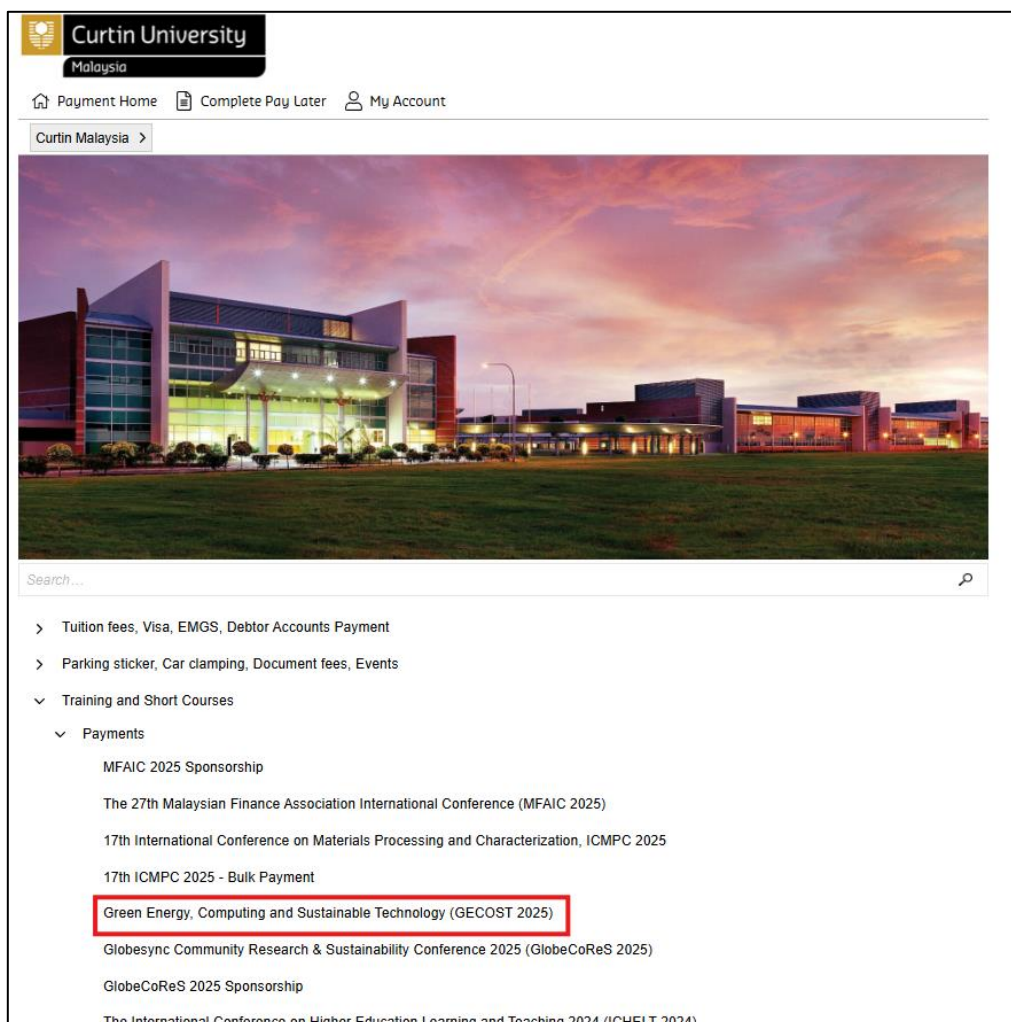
Curtin University
Malaysia

Payment Home Complete Pay Later My Account

Curtin Malaysia >

Search...

> Tuition fees, Visa, EMGS, Debtor Accounts Payment

> Parking sticker, Car clamping, Document fees, Events

Training and Short Courses

Payments

MFAIC 2025 Sponsorship

The 27th Malaysian Finance Association International Conference (MFAIC 2025)

17th International Conference on Materials Processing and Characterization, ICMPC 2025

17th ICMPC 2025 - Bulk Payment

Green Energy, Computing and Sustainable Technology (GECOST 2025)

Globesync Community Research & Sustainability Conference 2025 (GlobeCoReS 2025)

GlobeCoReS 2025 Sponsorship

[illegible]